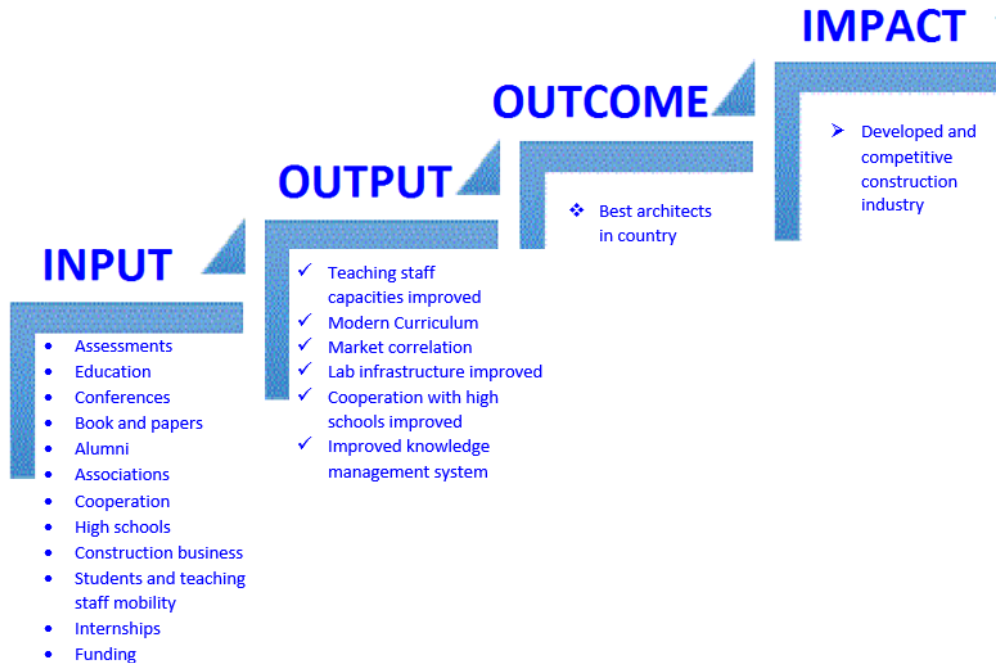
IMPACT

➢ Developed and competitive construction industry

OUTCOME

❖ Best architects in country

OUTPUT

✓ Teaching staff capacities improved
✓ Modern Curriculum
✓ Market correlation
✓ Lab infrastructure improved
✓ Cooperation with high schools improved
✓ Improved knowledge management system

INPUT

• Assessments
• Education
• Conferences
• Book and papers
• Alumni
• Associations
• Cooperation
• High schools
• Construction business
• Students and teaching staff mobility
• Internships
• Funding